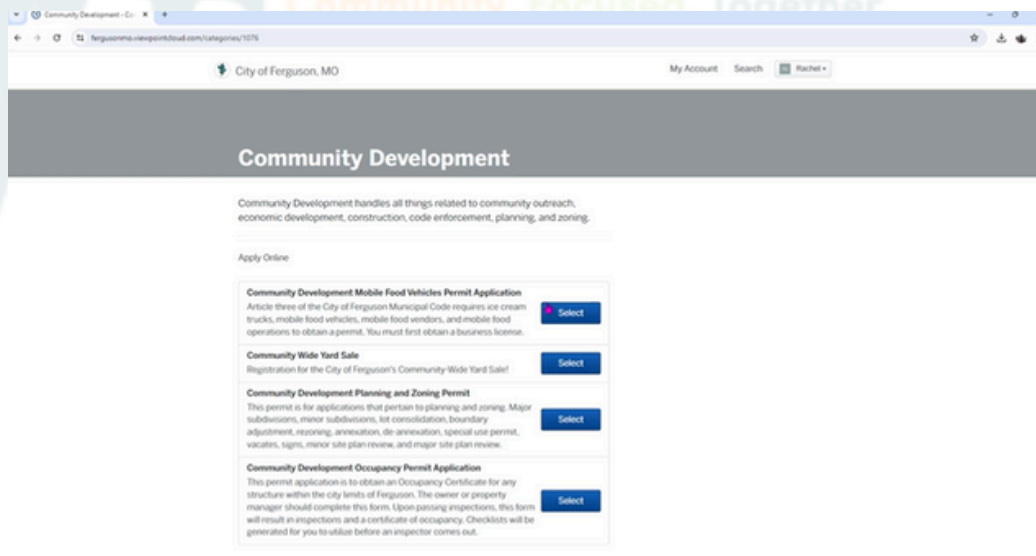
Community Development - Ci ×

fergusonmo.viewpointcloud.com/categories/1076

City of Ferguson, MO

My Account Search Rachel

Community Development

Community Development handles all things related to community outreach, economic development, construction, code enforcement, planning, and zoning.

Apply Online

Community Development Mobile Food Vehicles Permit Application
Article three of the City of Ferguson Municipal Code requires ice cream trucks, mobile food vehicles, mobile food vendors, and mobile food operations to obtain a permit. You must first obtain a business license.

Select

Community Wide Yard Sale
Registration for the City of Ferguson's Community-Wide Yard Sale!

Select

Community Development Planning and Zoning Permit
This permit is for applications that pertain to planning and zoning. Major subdivisions, minor subdivisions, lot consolidation, boundary adjustment, rezoning, annexation, de-annexation, special use permit, vacates, signs, minor site plan review, and major site plan review.

Select

Community Development Occupancy Permit Application
This permit application is to obtain an Occupancy Certificate for any structure within the city limits of Ferguson. The owner or property manager should complete this form. Upon passing inspections, this form will result in inspections and a certificate of occupancy. Checklists will be generated for you to utilize before an inspector comes out.

Select